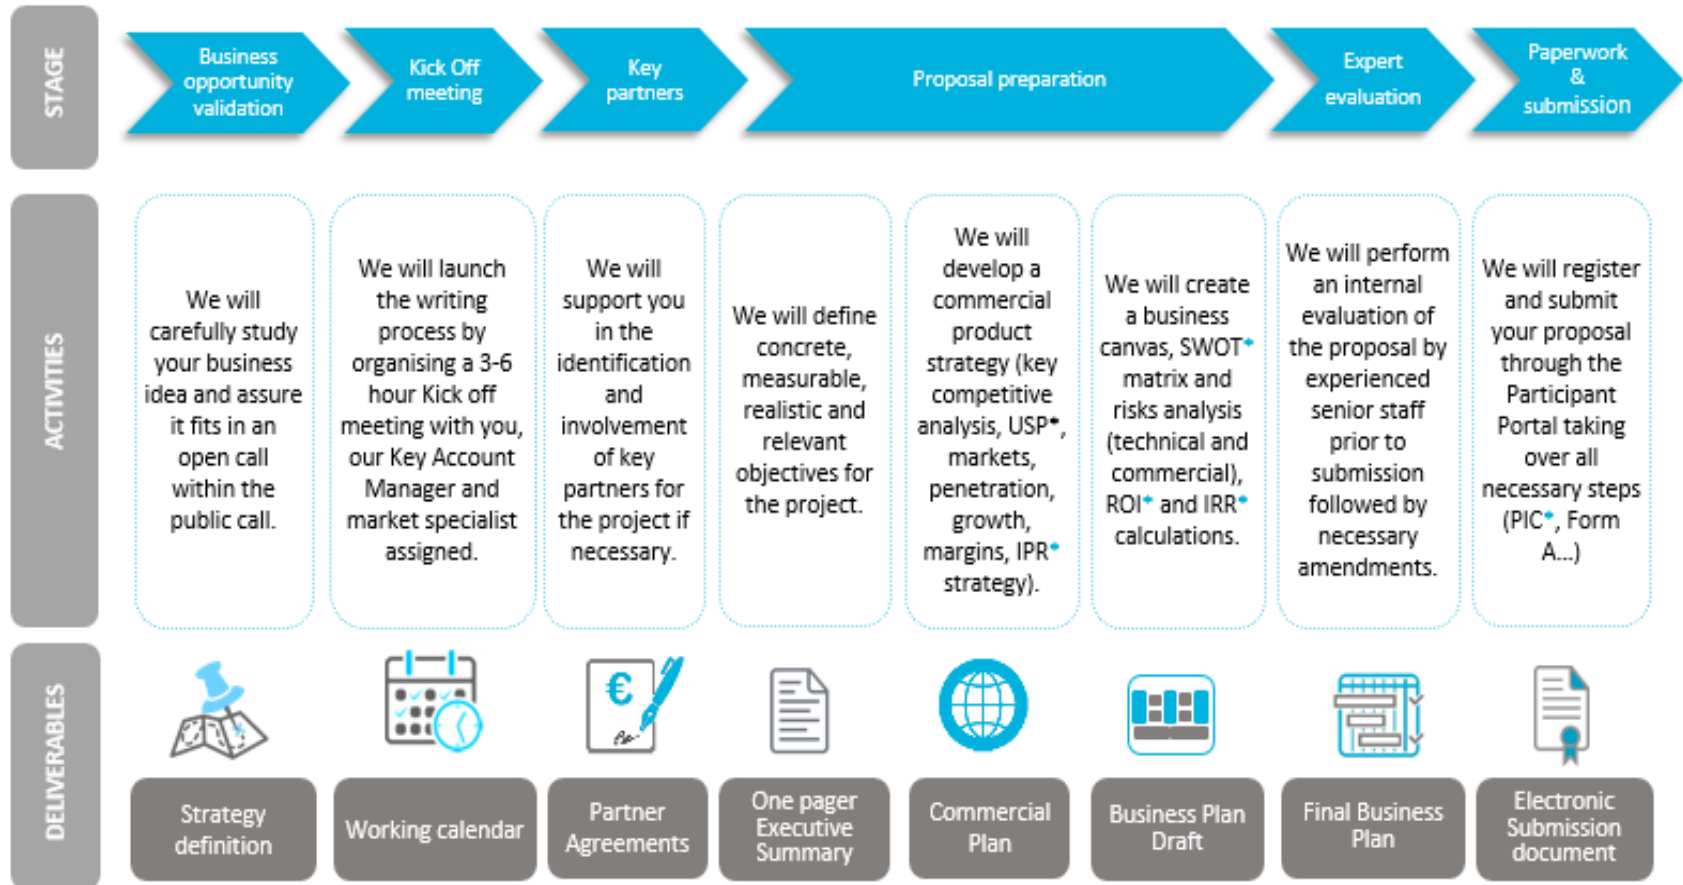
STAGE

Business opportunity validation

Kick Off meeting

Key partners

Proposal preparation

Expert evaluation

Paperwork & submission

ACTIVITIES

We will carefully study your business idea and assure it fits in an open call within the public call.

We will launch the writing process by organising a 3-6 hour Kick off meeting with you, our Key Account Manager and market specialist assigned.

We will support you in the identification and involvement of key partners for the project if necessary.

We will define concrete, measurable, realistic and relevant objectives for the project.

We will develop a commercial product strategy (key competitive analysis, USP*, markets, penetration, growth, margins, IPR* strategy).

We will create a business canvas, SWOT* matrix and risks analysis (technical and commercial), ROI* and IRR* calculations.

We will perform an internal evaluation of the proposal by experienced senior staff prior to submission followed by necessary amendments.

We will register and submit your proposal through the Participant Portal taking over all necessary steps (PIC*, Form A...)

DELIVERABLES

€

Strategy definition

Working calendar

Partner Agreements

One pager Executive Summary

Commercial Plan

Business Plan Draft

Final Business Plan

Electronic Submission document